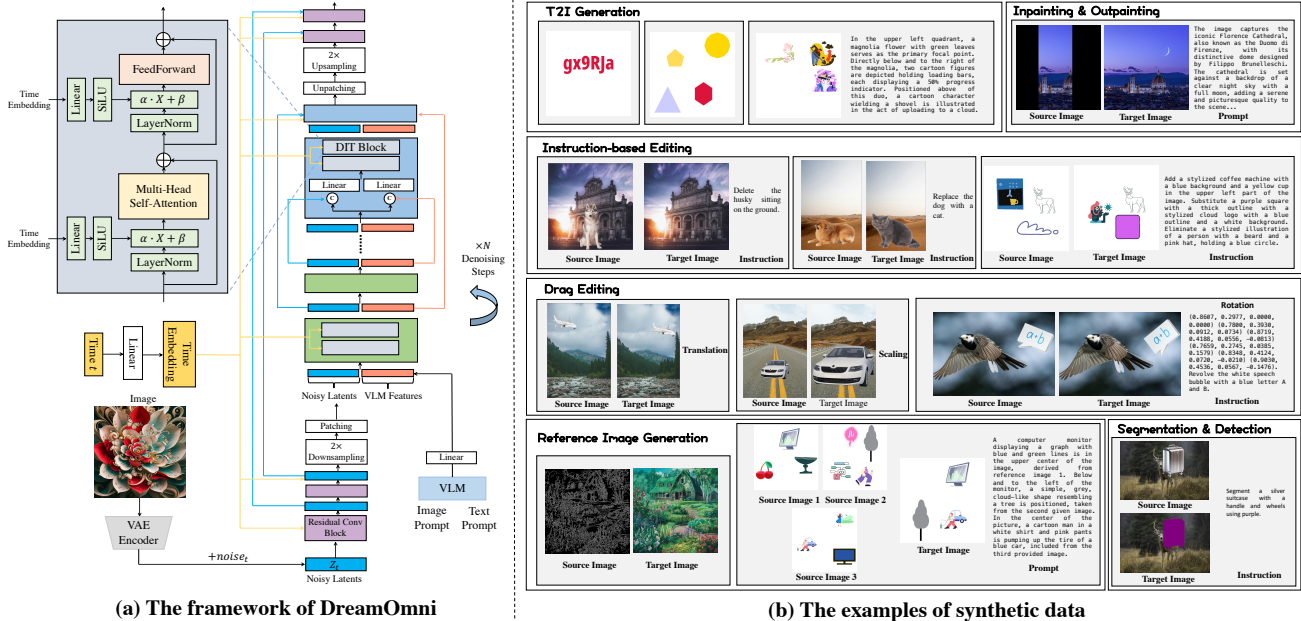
FeedForward

Time Embedding

Linear

SiLU

$\alpha \cdot X + \beta$

LayerNorm

Multi-Head Self-Attention

Time Embedding

Linear

SiLU

$\alpha \cdot X + \beta$

LayerNorm

Time $t$

Linear

Time Embedding

Image

VAE Encoder

$+noise_t$

2× Upsampling

Unpatching

DIT Block

Linear

Linear

c

c

Noisy Latents

VLM Features

Patching

2× Downsampling

Residual Conv Block

$Z_t$

Noisy Latents

Linear

VLM

Image Prompt

Text Prompt

×$N$ Denoising Steps

(a) The framework of DreamOmni

T2I Generation

gx9RJa

In the upper left quadrant, a magnolia flower with green leaves serves as the primary focal point. Directly below and to the right of the magnolia, two cartoon figures are depicted holding loading bars, each displaying a 50% progress indicator. Positioned above of this duo, a cartoon character wielding a shovel is illustrated in the act of uploading to a cloud.

Inpainting & Outpainting

The image captures the iconic Florence Cathedral, also known as the Duomo di Firenze, with its distinctive dome designed by Filippo Brunelleschi. The cathedral is set against a backdrop of a clear night sky with a full moon, adding a serene and picturesque quality to the scene...

Source Image

Target Image

Prompt

Instruction-based Editing

Delete the husky sitting on the ground.

Source Image

Target Image

Instruction

Replace the dog with a cat.

Source Image

Target Image

Instruction

Add a stylized coffee machine with a blue background and a yellow cup in the upper left part of the image. Substitute a purple square with a thick outline and a stylized cloud logo with a blue outline and a white background. Eliminate a stylized illustration of a person with a board and a pink hat, holding a blue circle.

Source Image

Target Image

Instruction

Drag Editing

Translation

Source Image

Target Image

Scaling

Source Image

Target Image

Rotation

(0.8607, 0.2977, 0.0000, 0.0000) (0.7800, 0.3930, 0.0912, 0.0734) (0.0719, 0.4188, 0.0556, −0.0813) (0.7659, 0.2745, 0.0385, 0.1579) (0.8348, 0.4124, 0.0720, −0.0210) (0.9030, 0.4536, 0.0567, −0.1476). Revolve the white speech bubble with a blue letter A and B.

Source Image

Target Image

Instruction

Reference Image Generation

Source Image

Target Image

Source Image 1

Source Image 2

A computer monitor displaying a graph with blue and green lines is in the upper center of the image, derived from reference image 1. Below and to the left of the monitor, a simple, grey, cloud-like shape resembling a tree is positioned, taken from the second given image. In the center of the picture, a cartoon man in a white shirt and pink pants is pumping up the tire of a blue car, included from the third provided image.

Target Image

Source Image 3

Prompt

Segmentation & Detection

Source Image

Segment a silver suitcase with a handle and wheels using purple.

Target Image

Instruction

(b) The examples of synthetic data